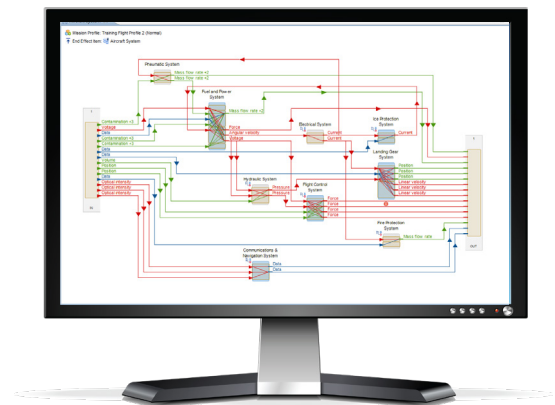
Mission Profile: Training Flight Profile 2 (Normal)
End Effect Item: Aircraft System

Pneumatic System
Mass flow rate +2
Mass flow rate +2

Fuel and Power System
Mass flow rate +2
Force
Angular velocity
Voltage

Electrical System
Current
Current

Ice Protection System
Current

Landing Gear System
Position
Position
Position
Linear velocity
Linear velocity
Linear velocity
Linear velocity

Hydraulic System
Pressure
Pressure

Flight Control System
Force
Force
Force
Force

Fire Protection System
Mass flow rate

Communications & Navigation System
Data
Data

IN
Contamination +2
Voltage
Data
Contamination +2
Contamination +1
Data
Data
Volume
Position
Position
Data
Optical intensity
Optical intensity
Optical intensity

OUT